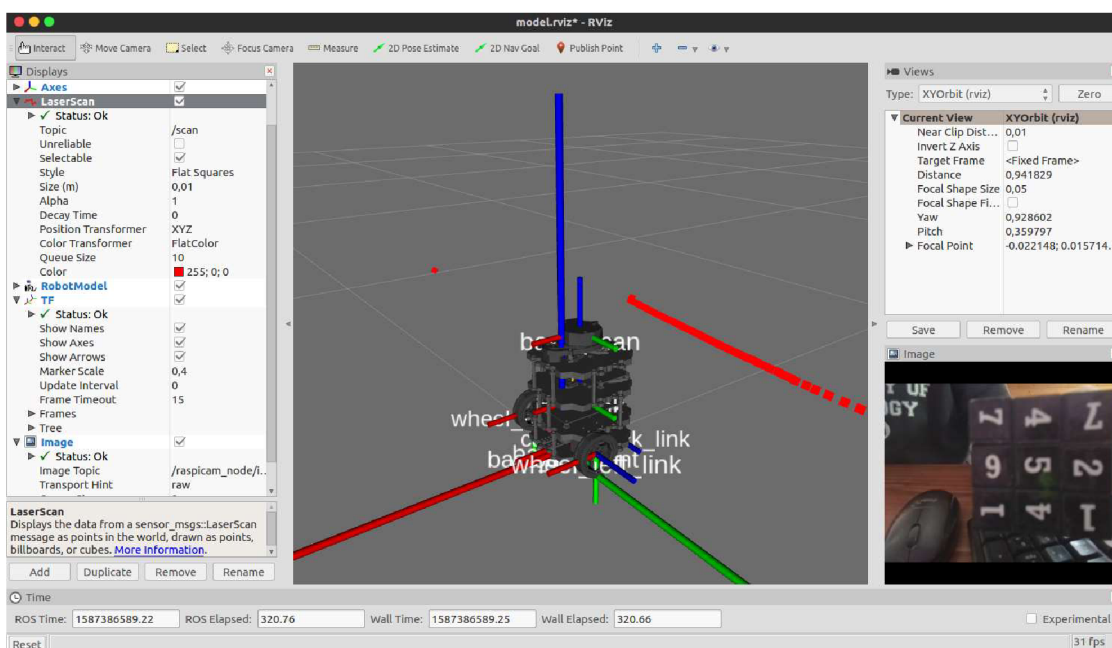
model.rviz* - RViz

Interact Move Camera Select Focus Camera Measure 2D Pose Estimate 2D Nav Goal Publish Point

Displays
Axes
LaserScan
Status: Ok
Topic /scan
Unreliable
Selectable
Style Flat Squares
Size (m) 0,01
Alpha 1
Decay Time 0
Position Transformer XYZ
Color Transformer FlatColor
Queue Size 10
Color 255; 0; 0
RobotModel
TF
Status: Ok
Show Names
Show Axes
Show Arrows
Marker Scale 0,4
Update Interval 0
Frame Timeout 15
Frames
Tree
Image
Status: Ok
Image Topic /raspicam_node/i...
Transport Hint raw

LaserScan
Displays the data from a sensor_msgs::LaserScan message as points in the world, drawn as points, billboards, or cubes. More Information.

Add Duplicate Remove Rename

base_scan
wheel_
k_link
wheel_left_link

Views
Type: XYOrbit (rviz) Zero
Current View XYOrbit (rviz)
Near Clip Dist... 0,01
Invert Z Axis
Target Frame <Fixed Frame>
Distance 0,941829
Focal Shape Size 0,05
Focal Shape Fi...
Yaw 0,928602
Pitch 0,359797
Focal Point -0.022148; 0.015714...

Save Remove Rename

Image

Time
ROS Time: 1587386589.22 ROS Elapsed: 320.76 Wall Time: 1587386589.25 Wall Elapsed: 320.66 Experimental
Reset 31 fps